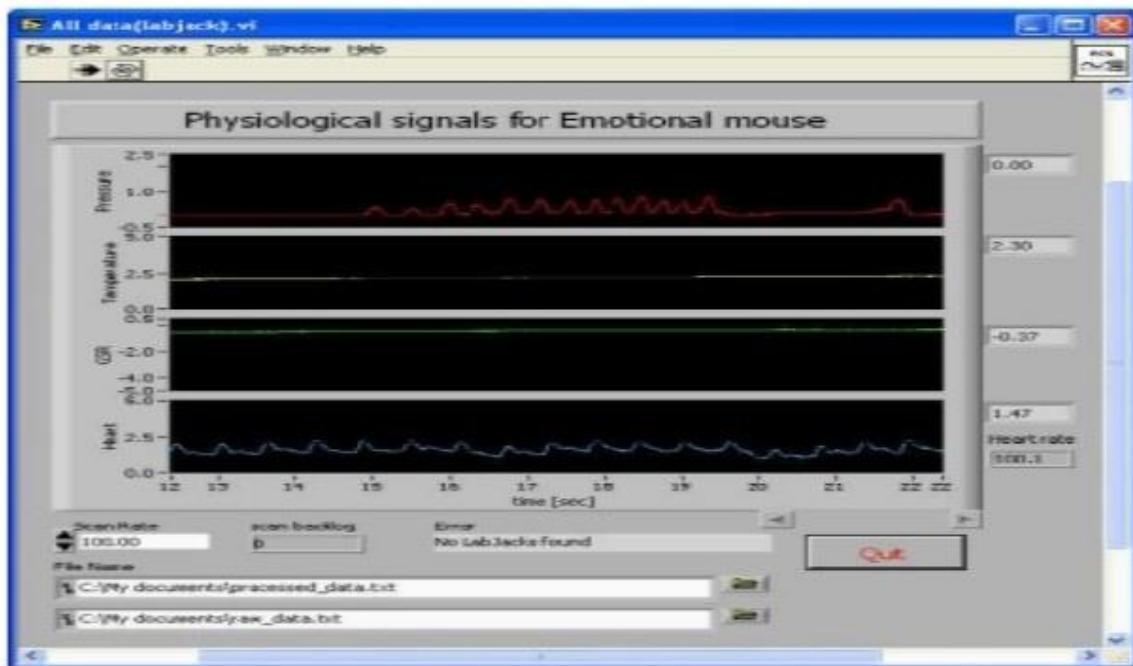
All data(labjack).vi

File Edit Operate Tools Window Help

Physiological signals for Emotional mouse

2.5
Pressure
1.0
-0.5
5.0
Temperature
2.5
0.0
0.0
GSR
-2.0
-4.0
-6.0
5.0
Heart
2.5
0.0
12 13 14 15 16 17 18 19 20 21 22 22
time [sec]

0.00
2.30
-0.37
1.47
Heart rate
108.1

Scan Rate
100.00
scan backlog
0
Error
No LabJacks found

Quit

File Name
C:\My documents\processed_data.txt
C:\My documents\raw_data.txt